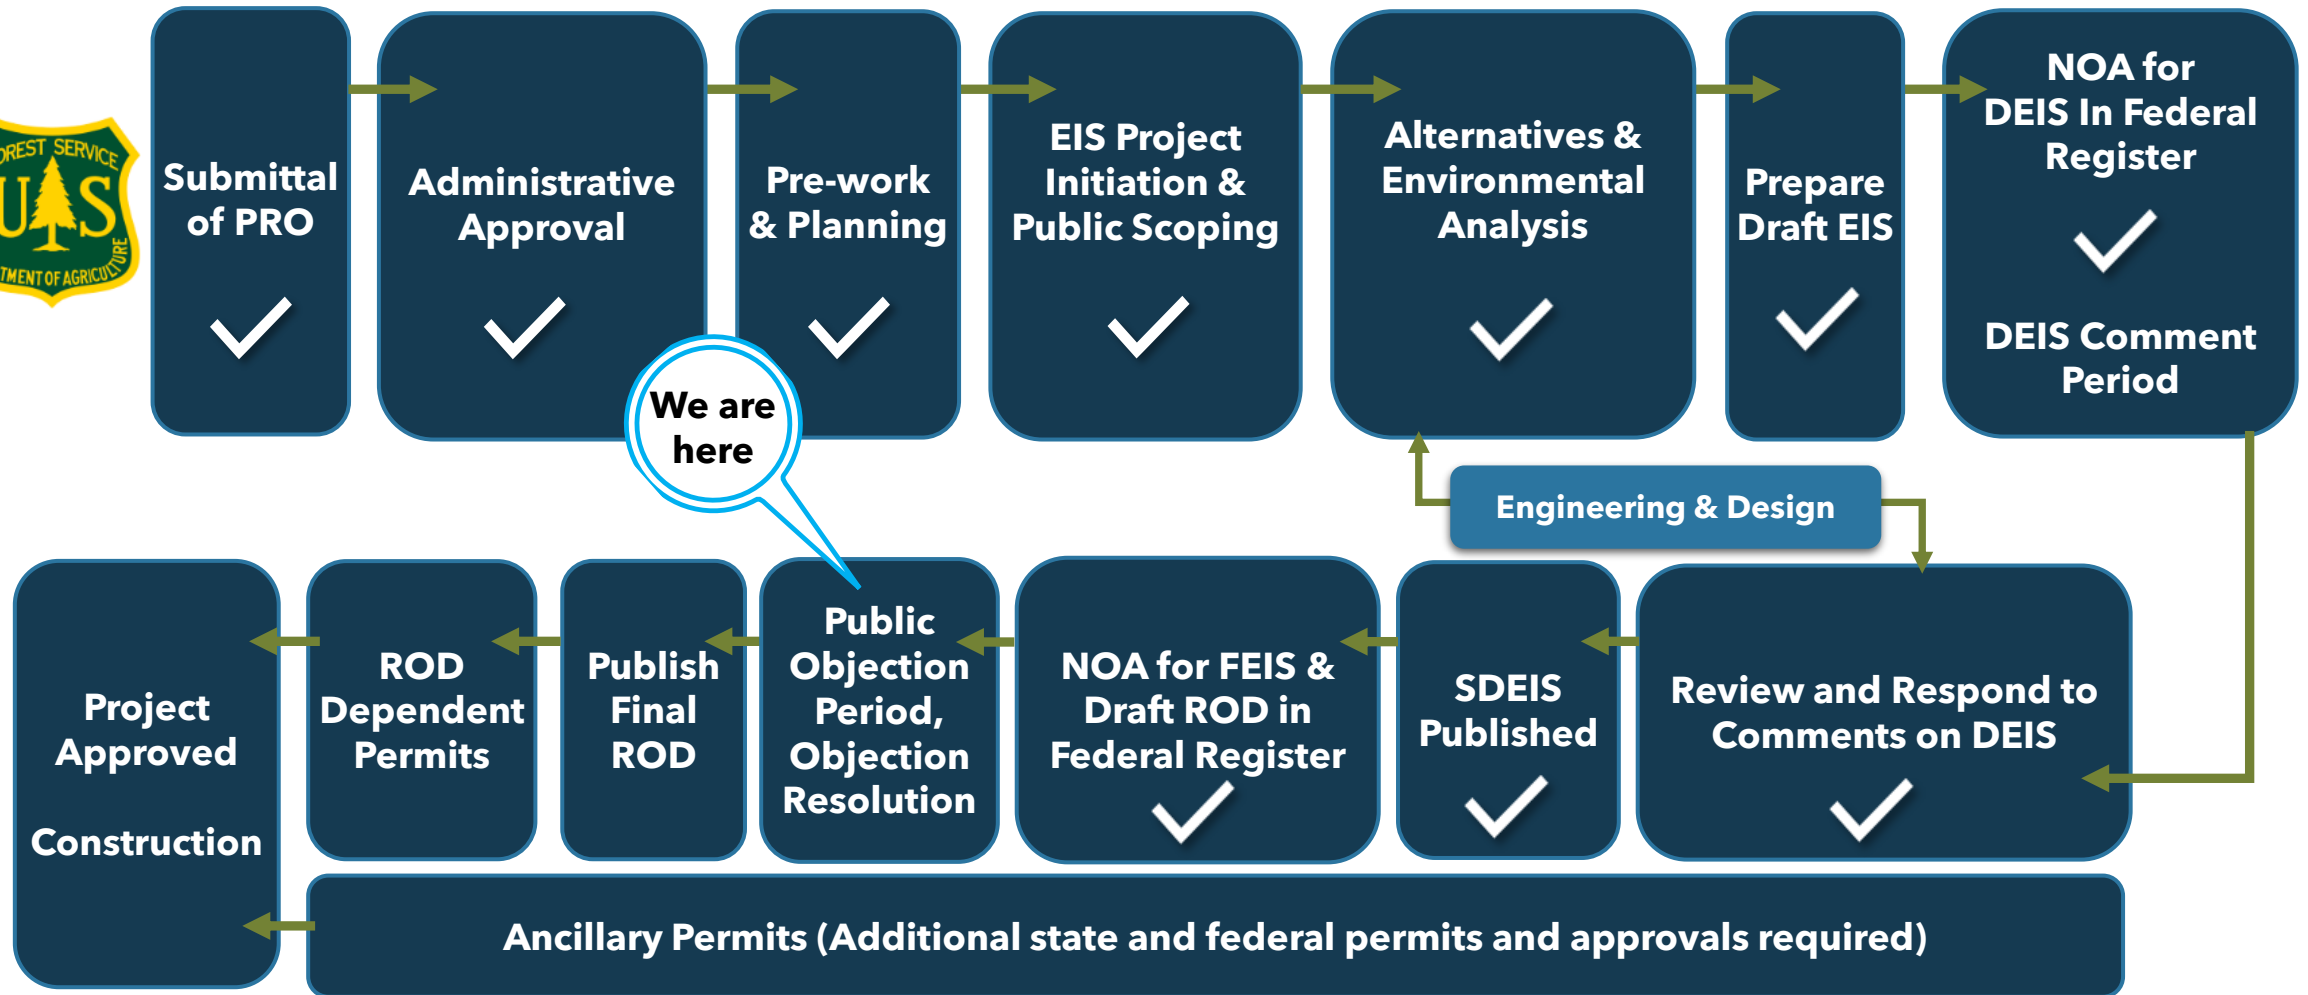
OREST SERVICE
U S
TMENT OF AGRICULTURE

Submittal of PRO ✓

Administrative Approval ✓

Pre-work & Planning ✓

EIS Project Initiation & Public Scoping ✓

Alternatives & Environmental Analysis ✓

Prepare Draft EIS ✓

NOA for DEIS In Federal Register ✓

DEIS Comment Period

We are here

Engineering & Design

Review and Respond to Comments on DEIS ✓

SDEIS Published ✓

NOA for FEIS & Draft ROD in Federal Register ✓

Public Objection Period, Objection Resolution

Publish Final ROD

ROD Dependent Permits

Project Approved

Construction

Ancillary Permits (Additional state and federal permits and approvals required)